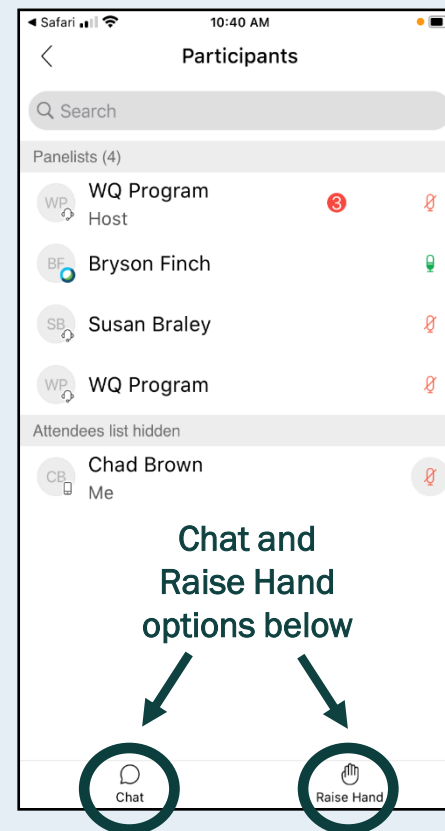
◀ Safari 10:40 AM

Participants

Search

Panelists (4)

WP WQ Program
Host
3

BF Bryson Finch

SB Susan Braley

WP WQ Program

Attendees list hidden

CB Chad Brown
Me

Chat and Raise Hand options below

Chat

Raise Hand